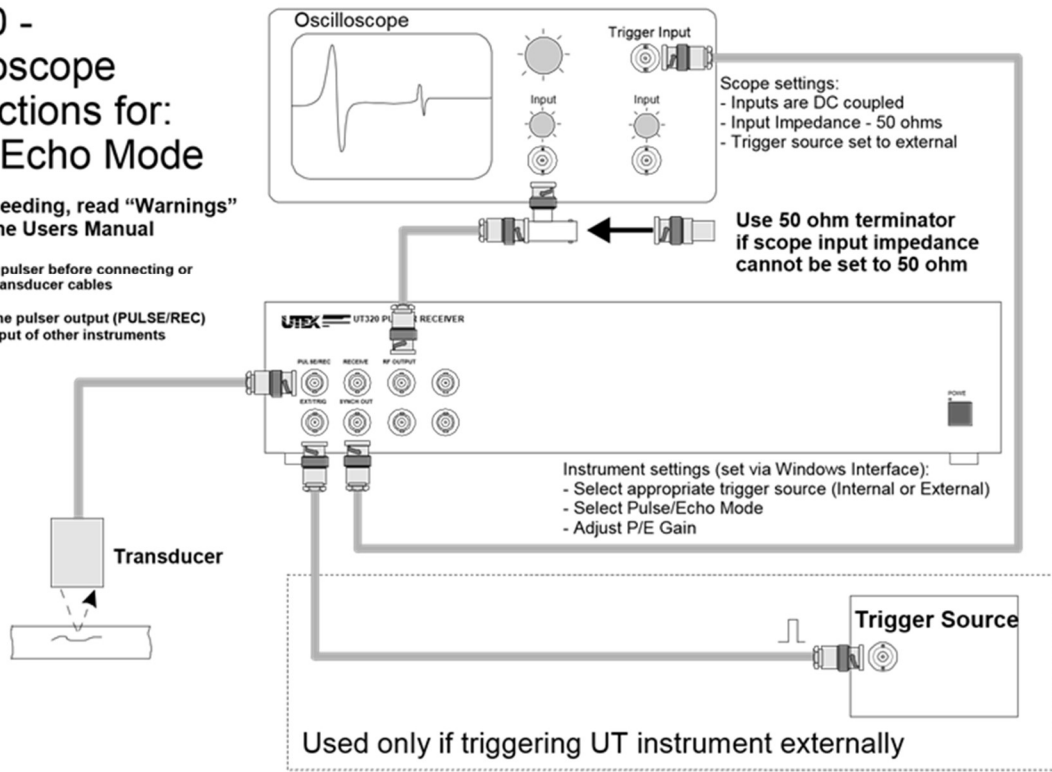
0 -
oscope
ctions for:
Echo Mode

eeding, read "Warnings"
he Users Manual

pulser before connecting or
ansducer cables

he pulser output (PULSE/REC)
put of other instruments

Oscilloscope

Trigger Input

Input

Input

Scope settings:
- Inputs are DC coupled
- Input Impedance - 50 ohms
- Trigger source set to external

Use 50 ohm terminator if scope input impedance cannot be set to 50 ohm

UTEX UT320 PU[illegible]R RECEIVER

PULSE/REC RECEIVE RF OUTPUT

EXT/TRIG SYNCH OUT

POWE

Instrument settings (set via Windows Interface):
- Select appropriate trigger source (Internal or External)
- Select Pulse/Echo Mode
- Adjust P/E Gain

Transducer

Trigger Source

Used only if triggering UT instrument externally